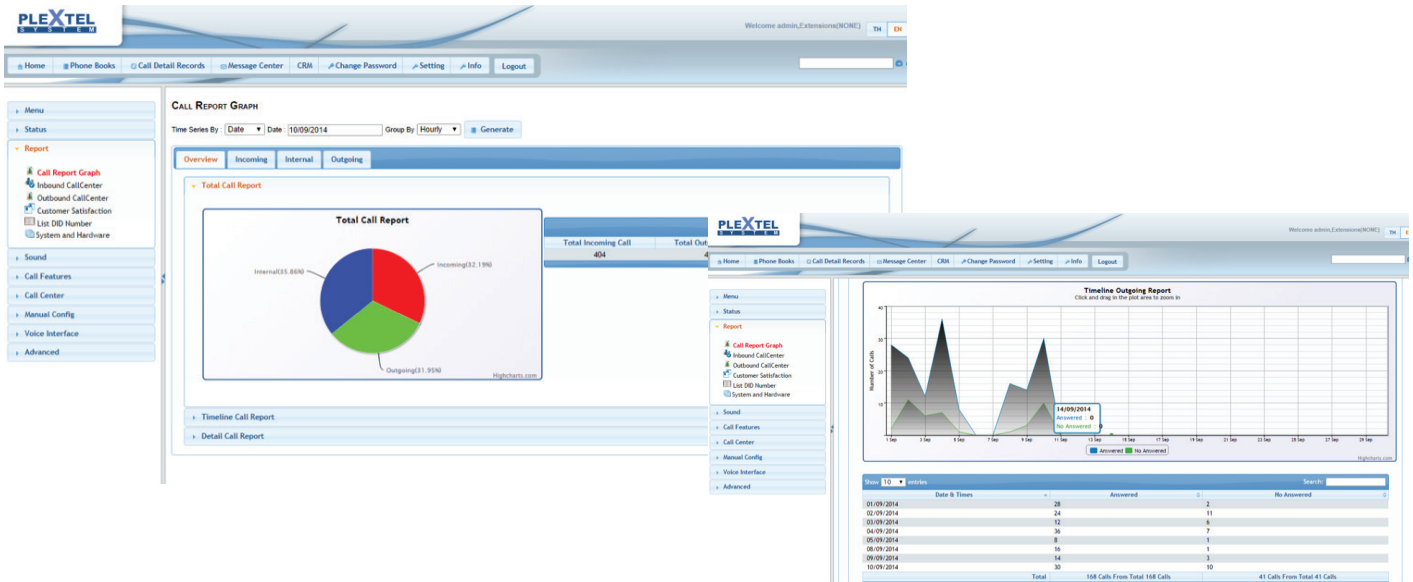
PLEXTEL SYSTEM

Welcome admin,Extensions(NONE) TH EN

Home | Phone Books | Call Detail Records | Message Center | CRM | Change Password | Setting | Info | Logout

Menu
Status
Report
Call Report Graph
Inbound CallCenter
Outbound CallCenter
Customer Satisfaction
List DID Number
System and Hardware
Sound
Call Features
Call Center
Manual Config
Voice Interface
Advanced

CALL REPORT GRAPH

Time Series By : Date Date : 10/09/2014 Group By Hourly Generate

Overview | Incoming | Internal | Outgoing

Total Call Report

Total Call Report
Internal(35.86%)
Incoming(32.19%)
Outgoing(31.95%)
Highcharts.com

| Total Incoming Call | Total Out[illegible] |
|---|---|
| 404 | 4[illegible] |

Timeline Call Report
Detail Call Report

PLEXTEL SYSTEM

Welcome admin,Extensions(NONE) TH E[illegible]

Home | Phone Books | Call Detail Records | Message Center | CRM | Change Password | Setting | Info | Logout

Menu
Status
Report
Call Report Graph
Inbound CallCenter
Outbound CallCenter
Customer Satisfaction
List DID Number
System and Hardware
Sound
Call Features
Call Center
Manual Config
Voice Interface
Advanced

Timeline Outgoing Report
Click and drag in the plot area to zoom in

40
30
20
10
0
Number of Calls

14/09/2014
Answered: 0
No Answered: 0

1 Sep 3 Sep 5 Sep 7 Sep 9 Sep 11 Sep 13 Sep 15 Sep 17 Sep 19 Sep 21 Sep 23 Sep 25 Sep 27 Sep 29 Sep

Answered No Answered
Highcharts.com

Show 10 entries Search:

| Date & Times | Answered | No Answered |
|---|---|---|
| 01/09/2014 | 28 | 2 |
| 02/09/2014 | 24 | 11 |
| 03/09/2014 | 12 | 6 |
| 04/09/2014 | 36 | 7 |
| 05/09/2014 | 8 | 1 |
| 08/09/2014 | 16 | 1 |
| 09/09/2014 | 14 | 3 |
| 10/09/2014 | 30 | 10 |
| Total | 168 Calls From Total 168 Calls | 41 Calls From Total 41 Calls |